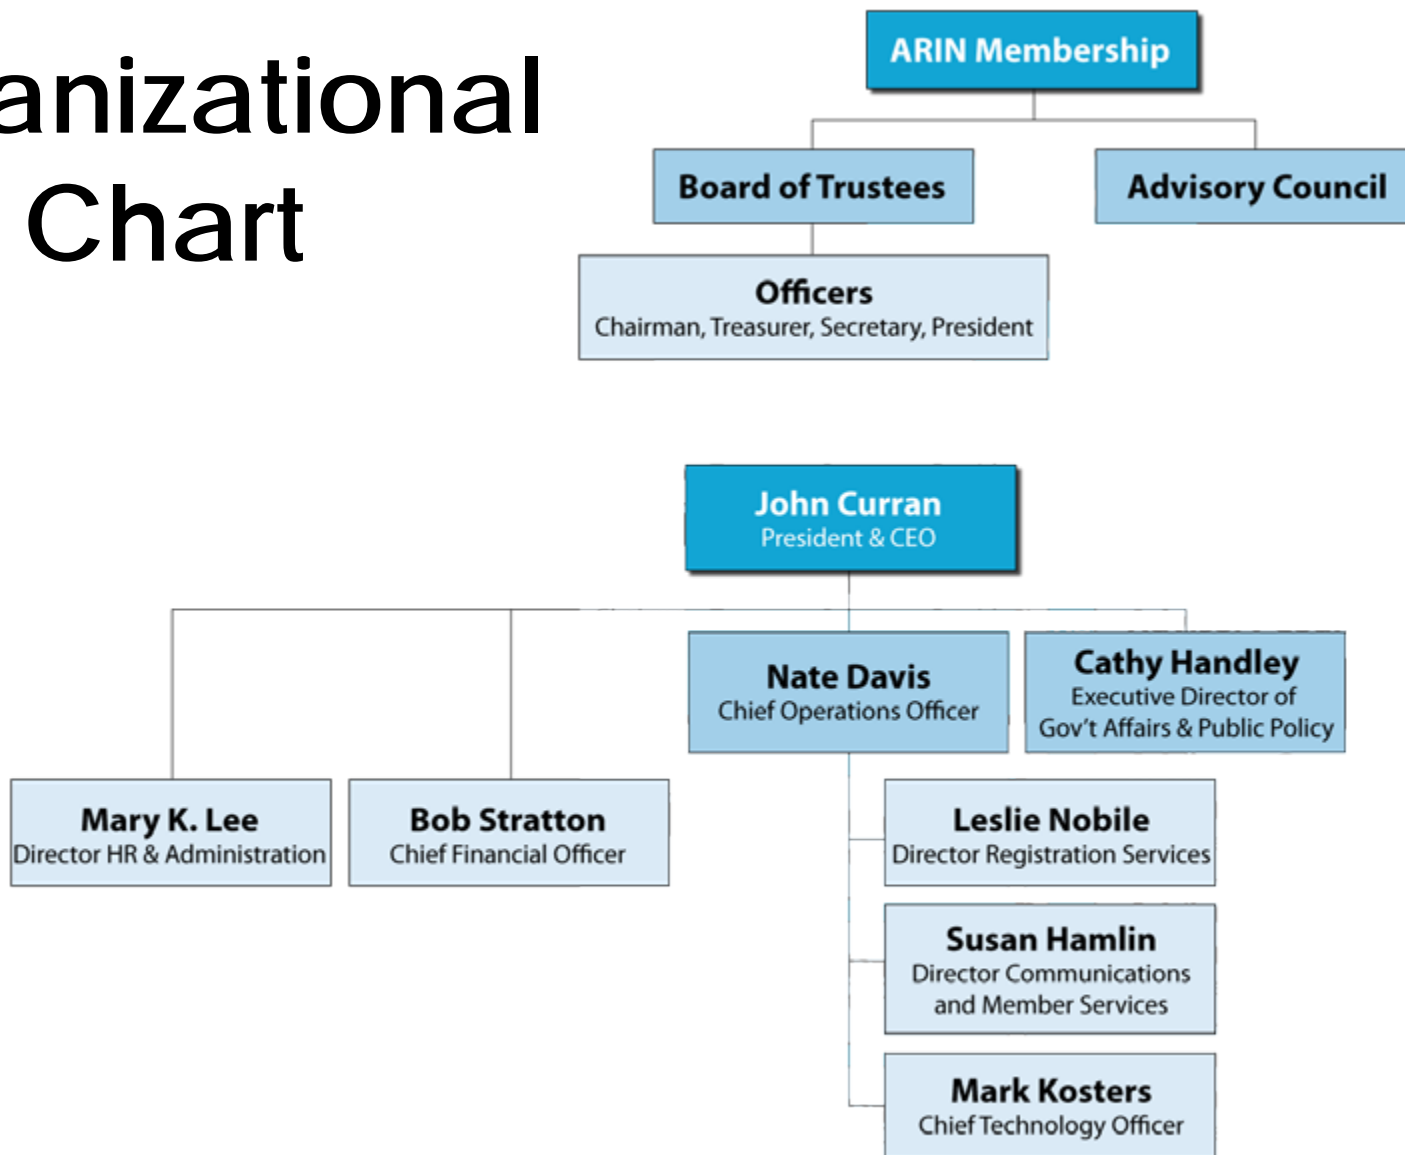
anizational Chart

ARIN Membership

Board of Trustees

Advisory Council

Officers
Chairman, Treasurer, Secretary, President

John Curran
President & CEO

Mary K. Lee
Director HR & Administration

Bob Stratton
Chief Financial Officer

Nate Davis
Chief Operations Officer

Cathy Handley
Executive Director of Gov't Affairs & Public Policy

Leslie Nobile
Director Registration Services

Susan Hamlin
Director Communications and Member Services

Mark Kosters
Chief Technology Officer